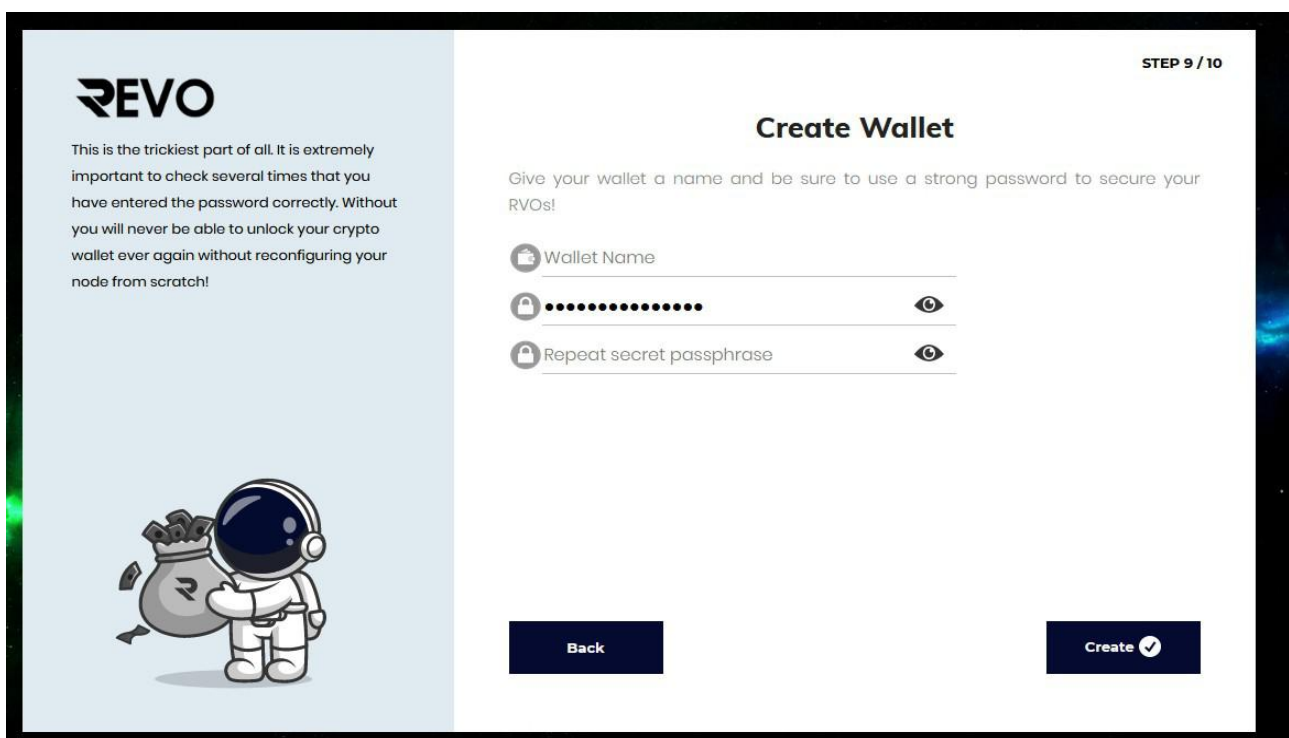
REVO

This is the trickiest part of all. It is extremely important to check several times that you have entered the password correctly. Without you will never be able to unlock your crypto wallet ever again without reconfiguring your node from scratch!

STEP 9 / 10

Create Wallet

Give your wallet a name and be sure to use a strong password to secure your RVOs!

Wallet Name

•••••••••••••••

Repeat secret passphrase

Back

Create